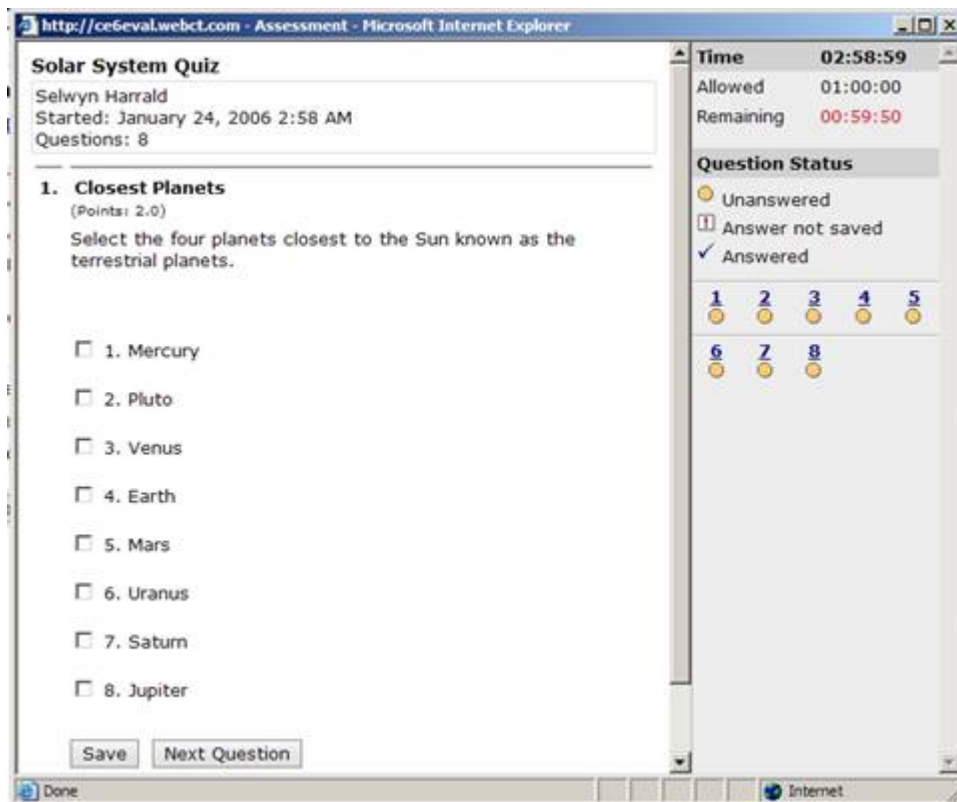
http://ce6eval.webct.com - Assessment - Microsoft Internet Explorer

Solar System Quiz

Selwyn Harrald
Started: January 24, 2006 2:58 AM
Questions: 8

1. Closest Planets
(Points: 2.0)
Select the four planets closest to the Sun known as the terrestrial planets.

1. Mercury
2. Pluto
3. Venus
4. Earth
5. Mars
6. Uranus
7. Saturn
8. Jupiter

Save Next Question

| Time | 02:58:59 |
|---|---|
| Allowed | 01:00:00 |
| Remaining | 00:59:50 |

Question Status
Unanswered
Answer not saved
Answered

1 2 3 4 5
6 7 8

Done
Internet